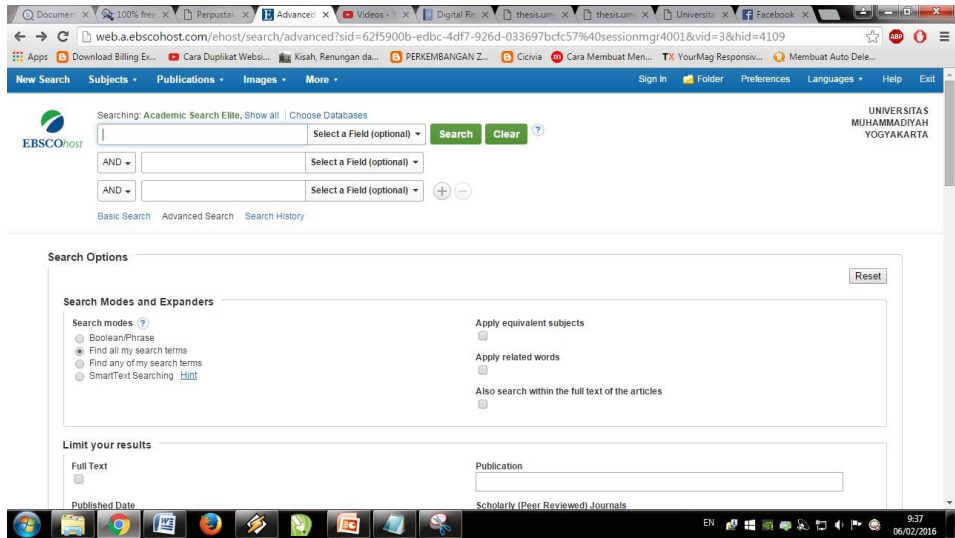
Document × 100% free × Perpustak × Advanced × Videos - × Digital Re × thesis.umy × thesis.umy × Universita × Facebook ×

web.a.ebscohost.com/ehost/search/advanced?sid=62f5900b-edbc-4df7-926d-033697bcfc57%40sessionmgr4001&vid=3&hid=4109

Apps Download Billing Ex... Cara Duplikat Websi... Kisah, Renungan da... PERKEMBANGAN Z... Cicivia Cara Membuat Men... YourMag Responsiv... Membuat Auto Dele...

New Search Subjects Publications Images More Sign In Folder Preferences Languages Help Exit

EBSCOhost

Searching: Academic Search Elite, Show all | Choose Databases

Select a Field (optional) Search Clear ?

AND Select a Field (optional)

AND Select a Field (optional)

Basic Search Advanced Search Search History

UNIVERSITAS MUHAMMADIYAH YOGYAKARTA

Search Options

Reset

Search Modes and Expanders

Search modes ?

Boolean/Phrase

Find all my search terms

Find any of my search terms

SmartText Searching Hint

Apply equivalent subjects

Apply related words

Also search within the full text of the articles

Limit your results

Full Text

Publication

Published Date

Scholarly (Peer Reviewed) Journals

EN 9:37 06/02/2016